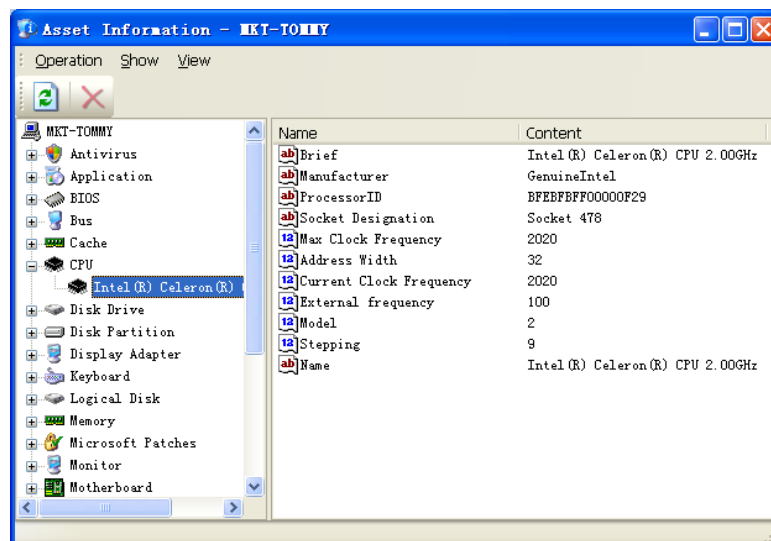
Asset Information - MKT-TOMMY

Operation Show View

MKT-TOMMY
Antivirus
Application
BIOS
Bus
Cache
CPU
Intel(R) Celeron(R) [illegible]
Disk Drive
Disk Partition
Display Adapter
Keyboard
Logical Disk
Memory
Microsoft Patches
Monitor
Motherboard

| Name | Content |
|---|---|
| ab Brief | Intel(R) Celeron(R) CPU 2.00GHz |
| ab Manufacturer | GenuineIntel |
| ab ProcessorID | BFEBFBFF00000F29 |
| ab Socket Designation | Socket 478 |
| 12 Max Clock Frequency | 2020 |
| 12 Address Width | 32 |
| 12 Current Clock Frequency | 2020 |
| 12 External frequency | 100 |
| 12 Model | 2 |
| 12 Stepping | 9 |
| ab Name | Intel(R) Celeron(R) CPU 2.00GHz |